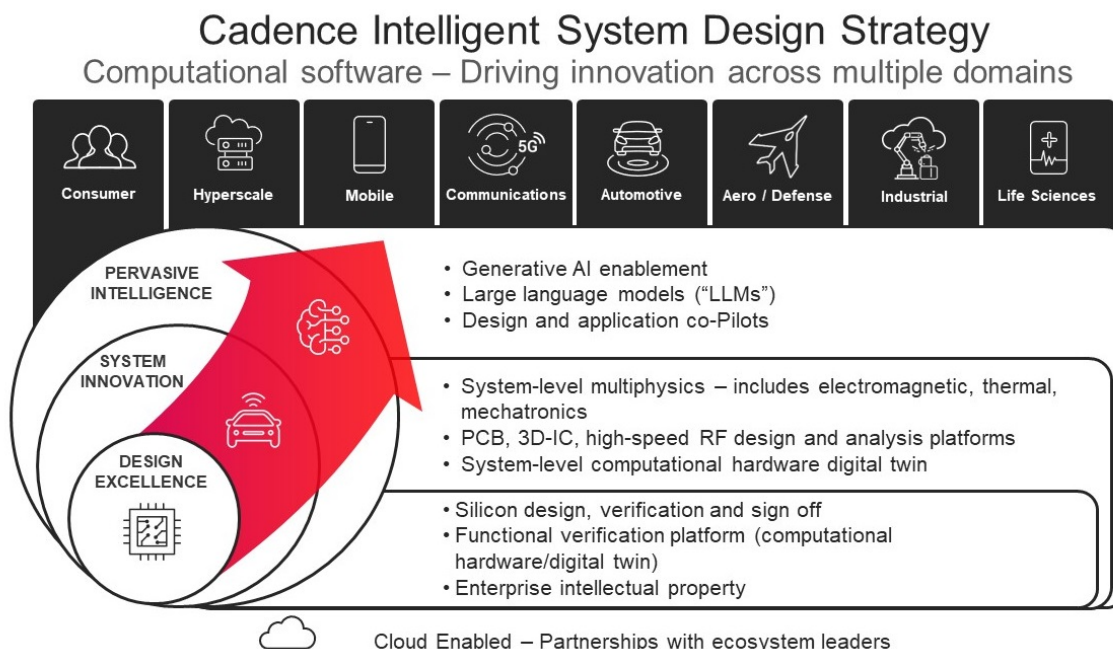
Cadence Intelligent System Design Strategy
Computational software – Driving innovation across multiple domains

Consumer
Hyperscale
Mobile
5G
Communications
Automotive
Aero / Defense
Industrial
Life Sciences

PERVASIVE INTELLIGENCE

• Generative AI enablement
• Large language models ("LLMs")
• Design and application co-Pilots

SYSTEM INNOVATION

• System-level multiphysics – includes electromagnetic, thermal, mechatronics
• PCB, 3D-IC, high-speed RF design and analysis platforms
• System-level computational hardware digital twin

DESIGN EXCELLENCE

• Silicon design, verification and sign off
• Functional verification platform (computational hardware/digital twin)
• Enterprise intellectual property

Cloud Enabled – Partnerships with ecosystem leaders